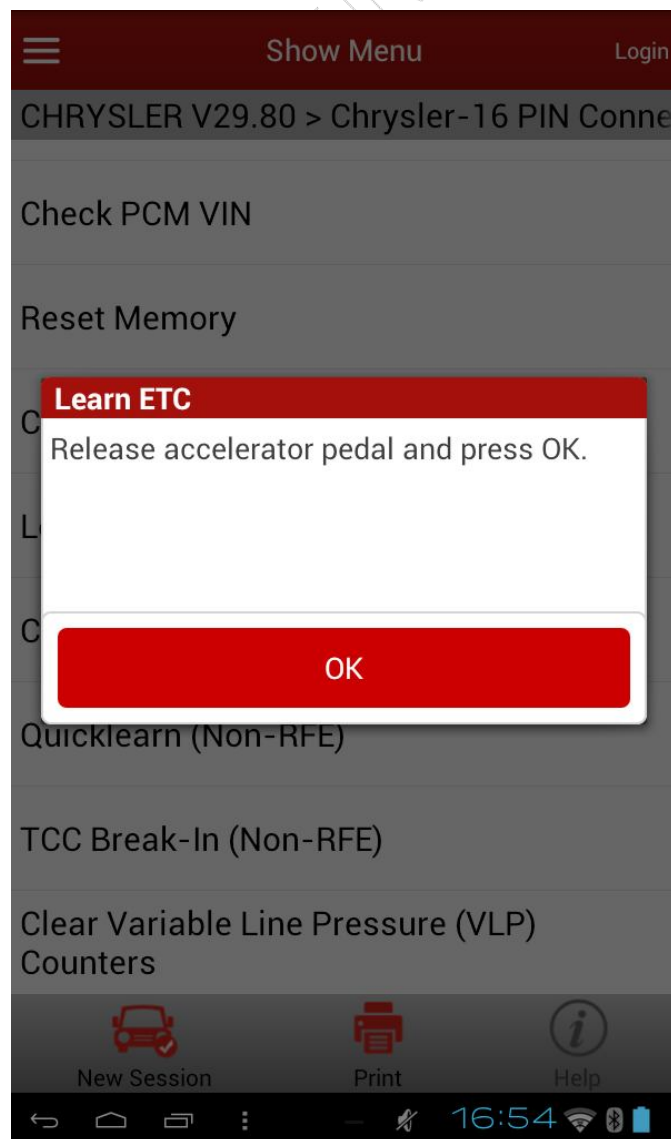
Show Menu

Login

CHRYSLER V29.80 > Chrysler-16 PIN Conne

Check PCM VIN

Reset Memory

C

L

C

Learn ETC

Release accelerator pedal and press OK.

OK

Quicklearn (Non-RFE)

TCC Break-In (Non-RFE)

Clear Variable Line Pressure (VLP) Counters

New Session

Print

Help

16:54